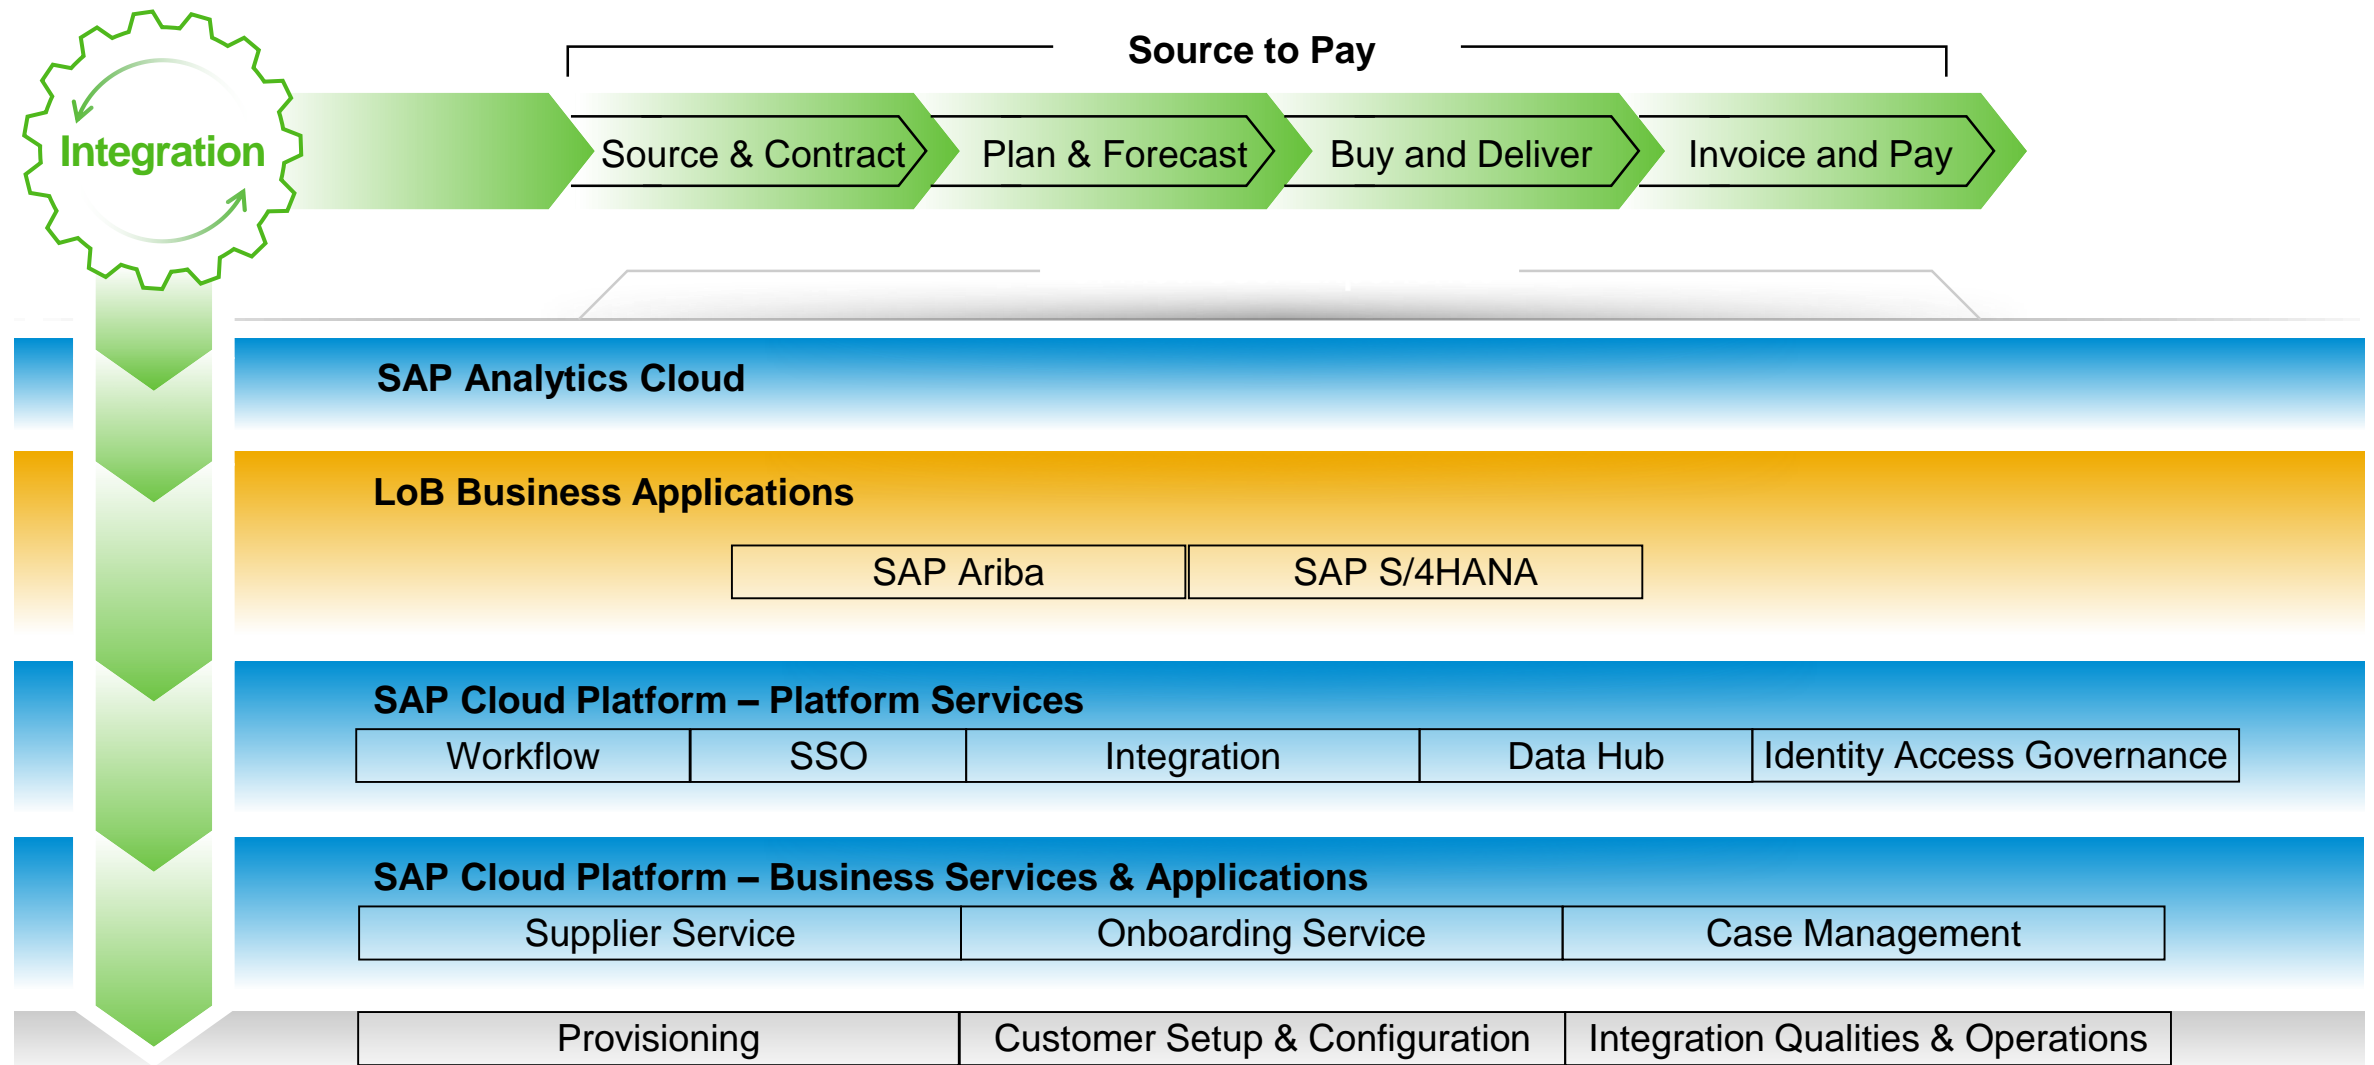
Source to Pay

Integration

Source & Contract
Plan & Forecast
Buy and Deliver
Invoice and Pay

SAP Analytics Cloud

LoB Business Applications

| SAP Ariba | SAP S/4HANA |
|---|---|

SAP Cloud Platform – Platform Services

| Workflow | SSO | Integration | Data Hub | Identity Access Governance |
|---|---|---|---|---|

SAP Cloud Platform – Business Services & Applications

| Supplier Service | Onboarding Service | Case Management |
|---|---|---|

| Provisioning | Customer Setup & Configuration | Integration Qualities & Operations |
|---|---|---|